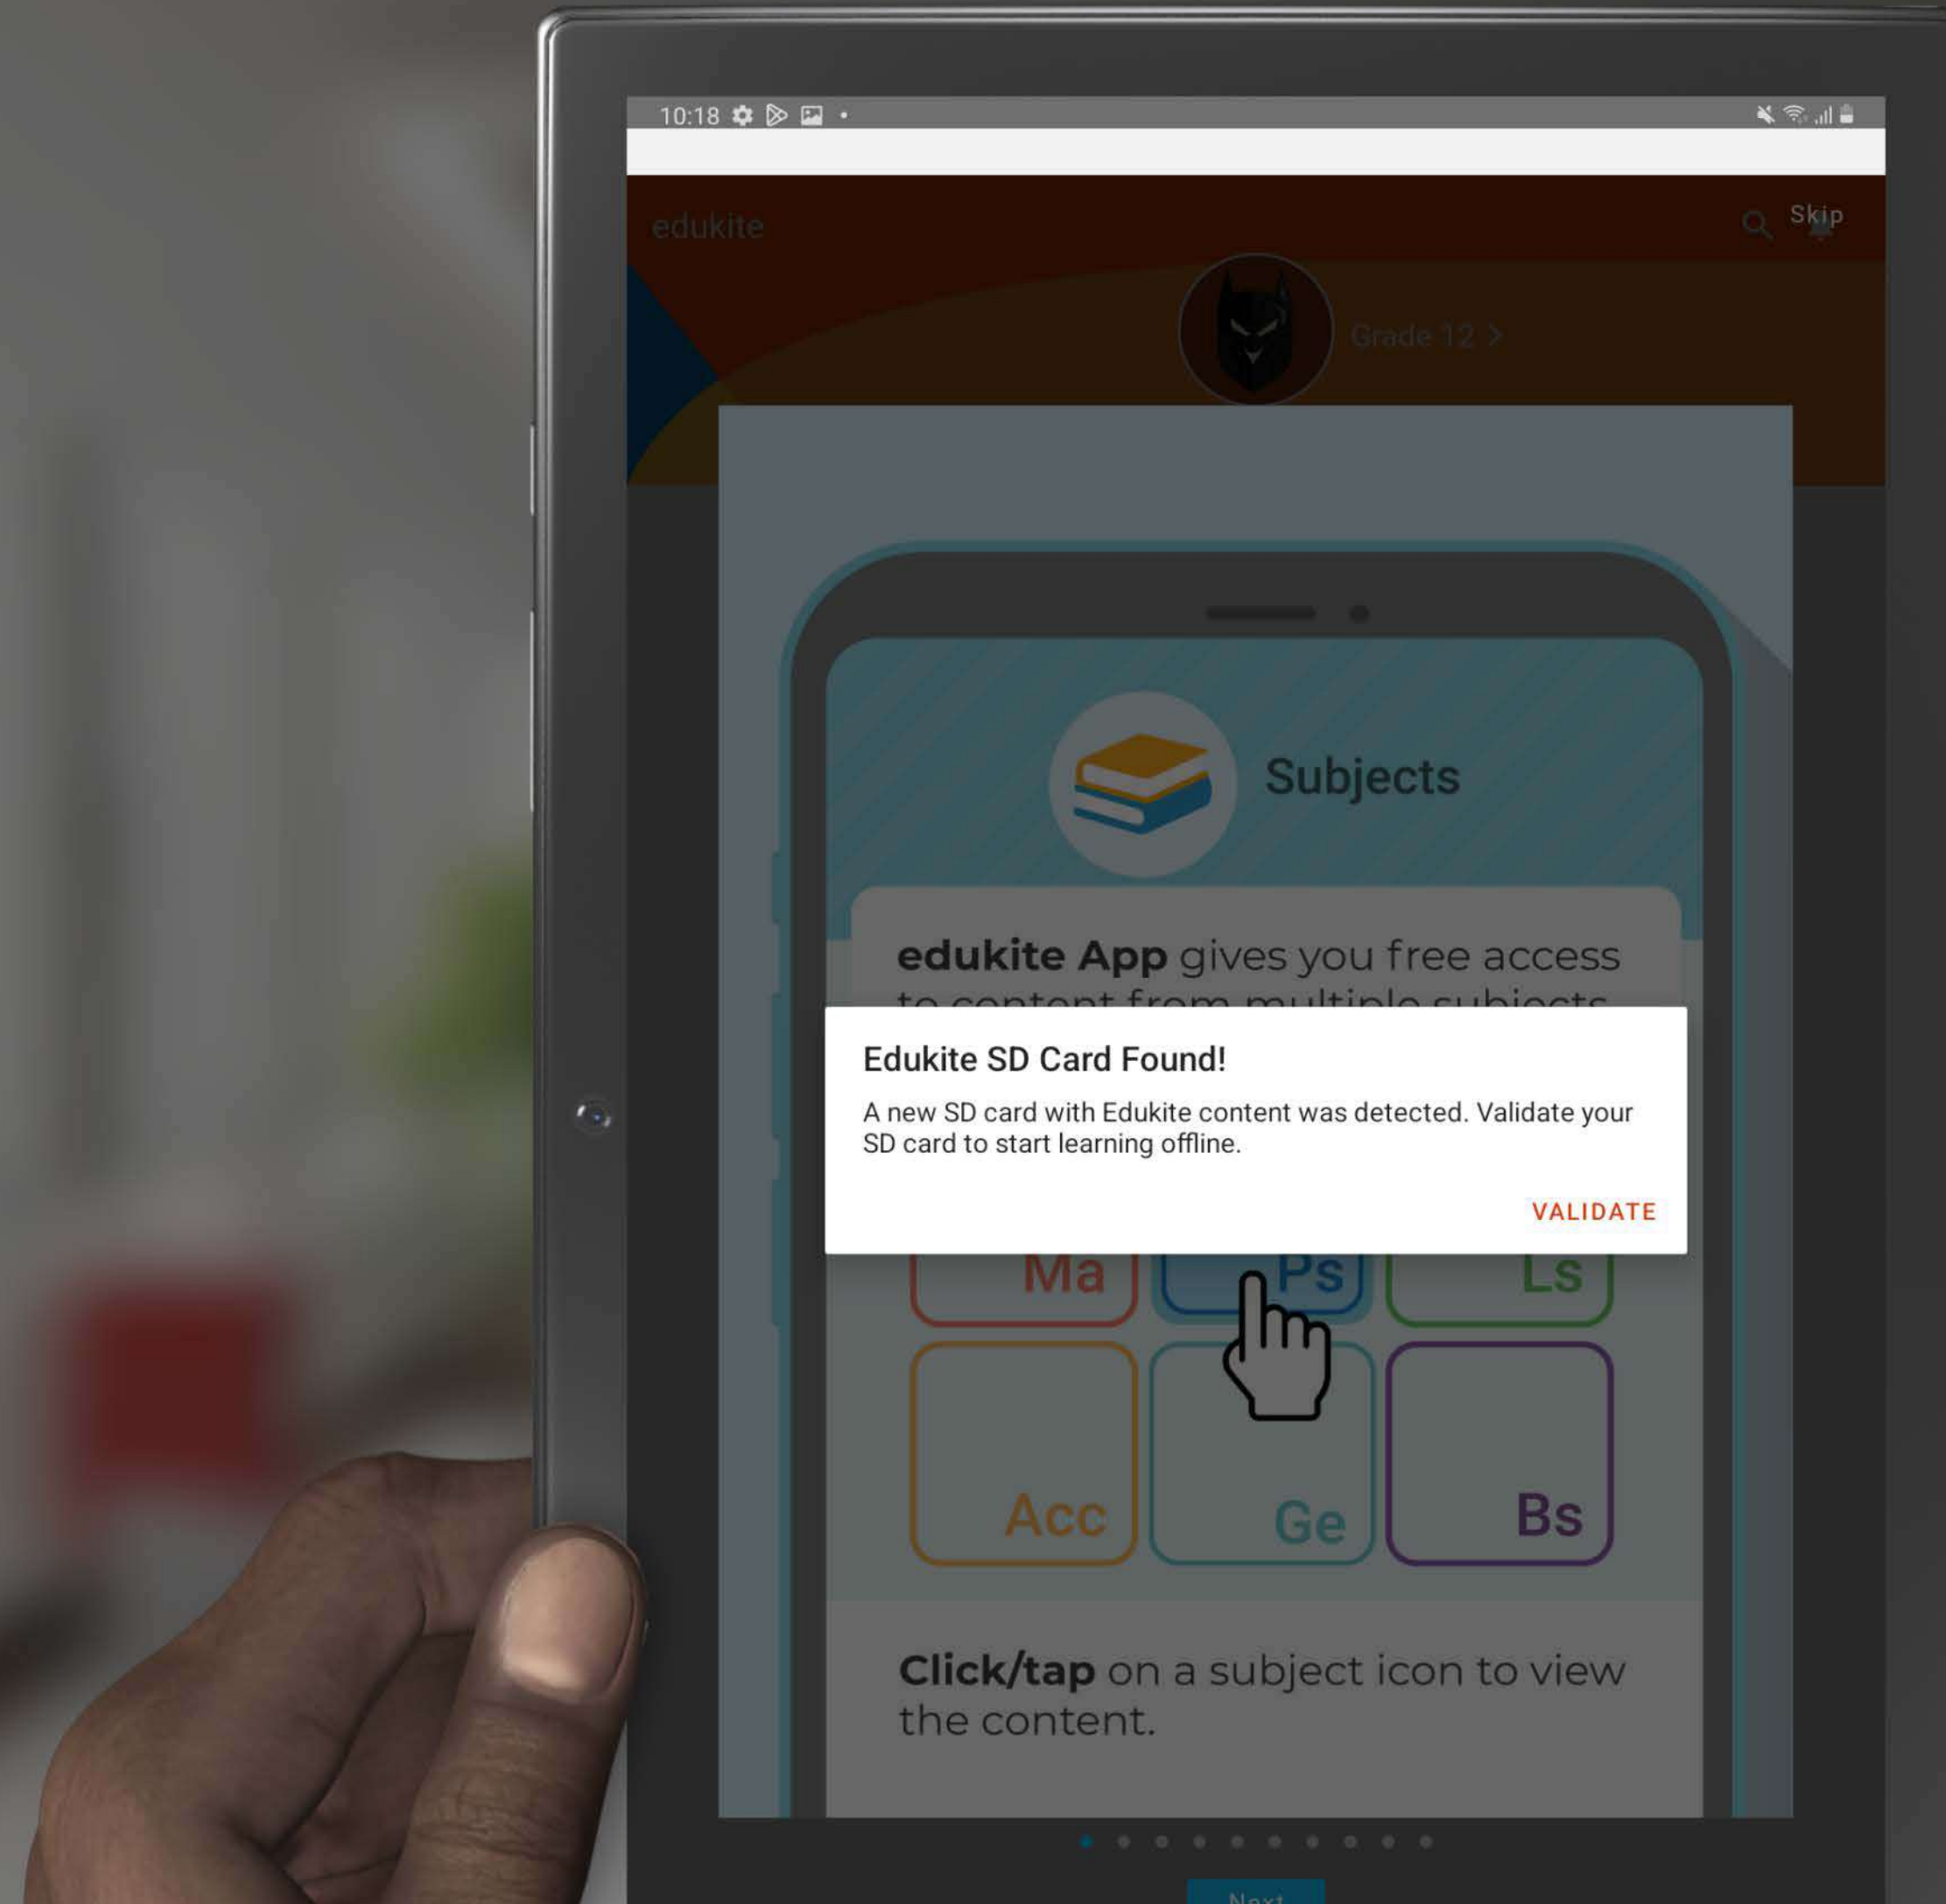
10:18

edukite

Skip

Grade 12 >

Subjects

edukite App gives you free access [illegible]

Edukite SD Card Found!

A new SD card with Edukite content was detected. Validate your SD card to start learning offline.

VALIDATE

Ma

Ps

Ls

Acc

Ge

Bs

Click/tap on a subject icon to view the content.

Next